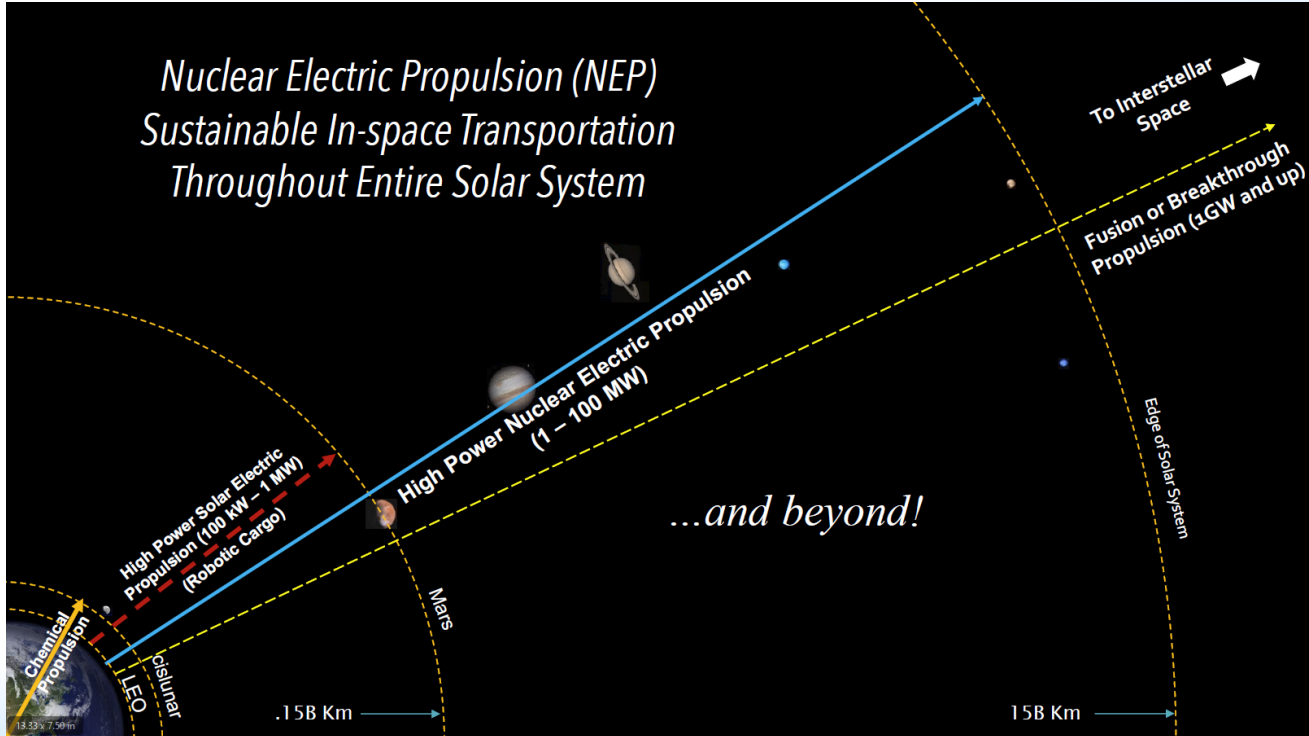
Nuclear Electric Propulsion (NEP)
Sustainable In-space Transportation
Throughout Entire Solar System

To Interstellar Space

Fusion or Breakthrough Propulsion (1GW and up)

High Power Nuclear Electric Propulsion (1 – 100 MW)

High Power Solar Electric Propulsion (100 kW – 1 MW) (Robotic Cargo)

Chemical Propulsion

...and beyond!

Edge of Solar System

Mars

LEO

cislunar

.15B Km

15B Km

13.33 x 7.50 in